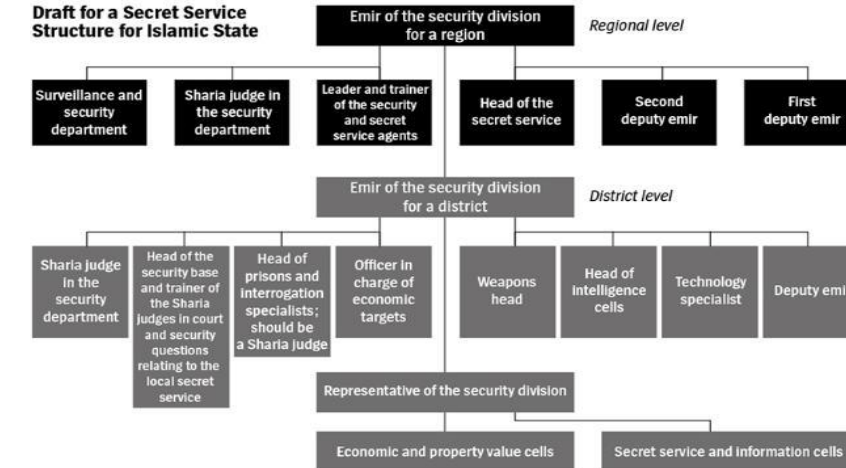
Draft for a Secret Service Structure for Islamic State

Emir of the security division for a region

Regional level

Surveillance and security department

Sharia judge in the security department

Leader and trainer of the security and secret service agents

Head of the secret service

Second deputy emir

First deputy emir

Emir of the security division for a district

District level

Sharia judge in the security department

Head of the security base and trainer of the Sharia judges in court and security questions relating to the local secret service

Head of prisons and interrogation specialists; should be a Sharia judge

Officer in charge of economic targets

Weapons head

Head of intelligence cells

Technology specialist

Deputy emi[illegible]

Representative of the security division

Economic and property value cells

Secret service and information cells